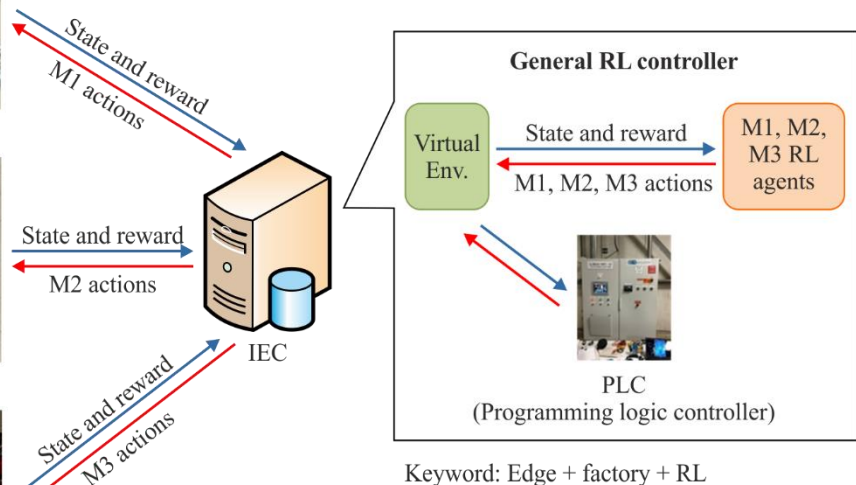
State and reward

M1 actions

State and reward

M2 actions

State and reward

M3 actions

IEC

General RL controller

Virtual Env.

State and reward

M1, M2, M3 actions

M1, M2, M3 RL agents

PLC
(Programming logic controller)

Keyword: Edge + factory + RL